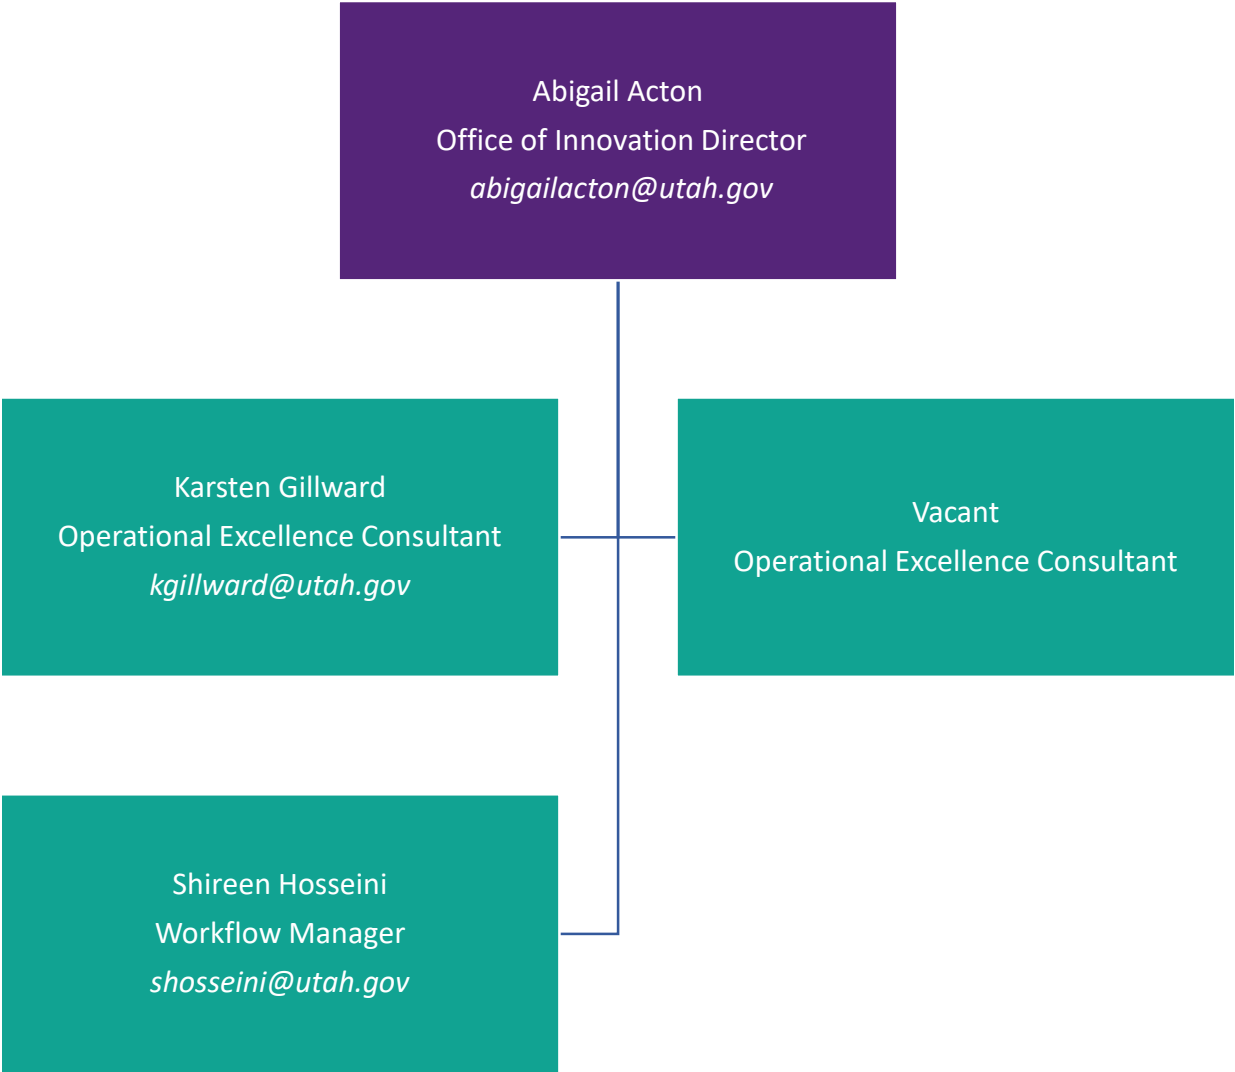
Abigail Acton
Office of Innovation Director
*abigailacton@utah.gov*

Karsten Gillward
Operational Excellence Consultant
*kgillward@utah.gov*

Vacant
Operational Excellence Consultant

Shireen Hosseini
Workflow Manager
*shosseini@utah.gov*